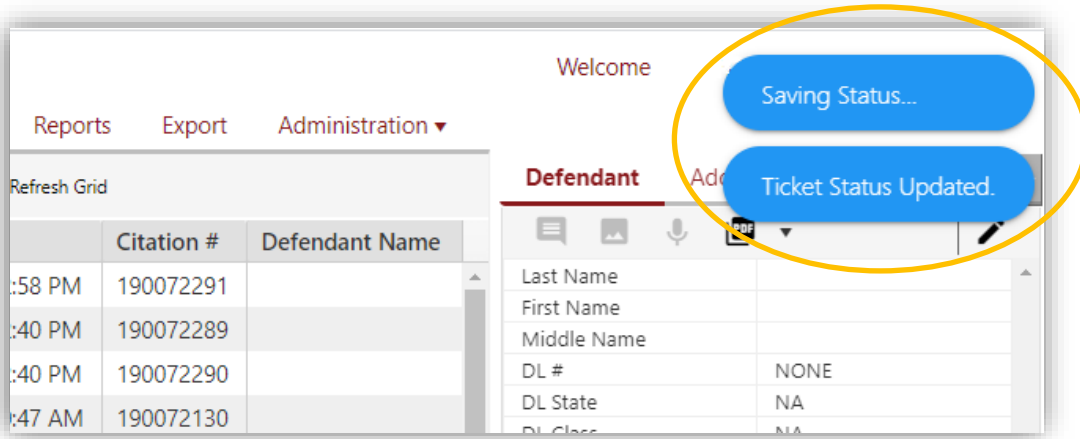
Welcome

Saving Status...

Reports Export Administration ▾

Refresh Grid

Defendant Add

Ticket Status Updated.

| | Citation # | Defendant Name |
|---|---|---|
| :58 PM | 190072291 | |
| :40 PM | 190072289 | |
| :40 PM | 190072290 | |
| :47 AM | 190072130 | |

| | |
|---|---|
| Last Name | |
| First Name | |
| Middle Name | |
| DL # | NONE |
| DL State | NA |
| DL Class | NA |